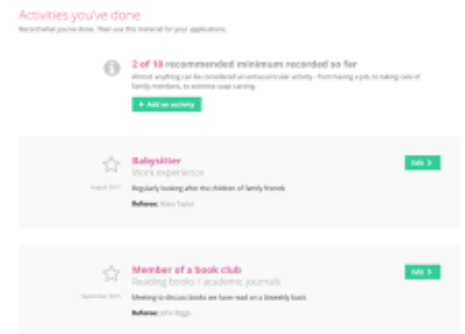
Activities you've done

Record what you've done. Then use this material for your applications.

2 of 10 recommended minimum recorded so far

Almost anything can be considered an extracurricular activity - from having a job, to taking care of family members, to extreme soap carving.

+ Add an activity

Babysitter

Work experience

August 2017

Regularly looking after the children of family friends

Referee: Mary Taylor

Edit >

Member of a book club

Reading books / academic journals

September 2015

Meeting to discuss books we have read on a biweekly basis

Referee: John Biggs

Edit >